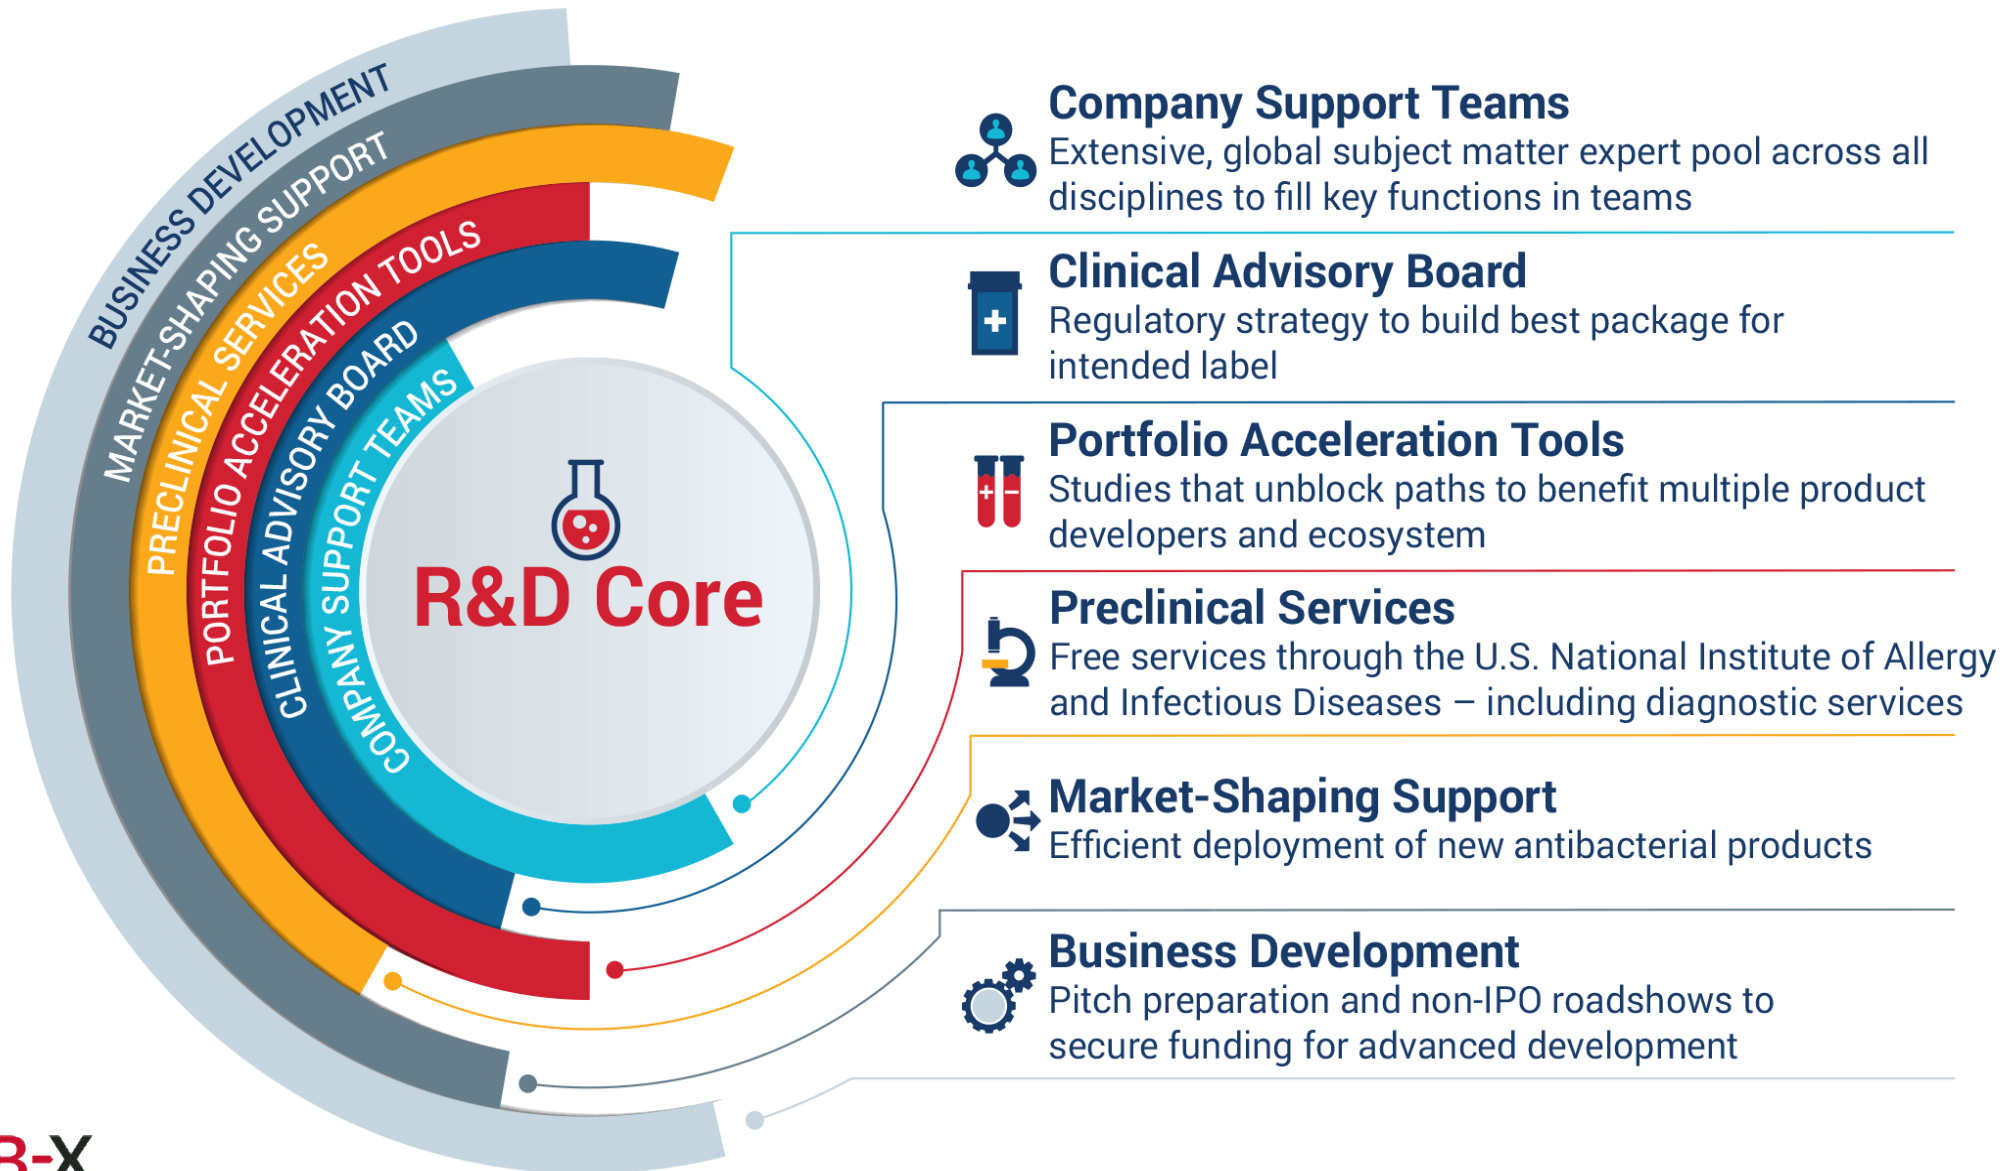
BUSINESS DEVELOPMENT
MARKET-SHAPING SUPPORT
PRECLINICAL SERVICES
PORTFOLIO ACCELERATION TOOLS
CLINICAL ADVISORY BOARD
COMPANY SUPPORT TEAMS

R&D Core

Company Support Teams
Extensive, global subject matter expert pool across all disciplines to fill key functions in teams

Clinical Advisory Board
Regulatory strategy to build best package for intended label

Portfolio Acceleration Tools
Studies that unblock paths to benefit multiple product developers and ecosystem

Preclinical Services
Free services through the U.S. National Institute of Allergy and Infectious Diseases – including diagnostic services

Market-Shaping Support
Efficient deployment of new antibacterial products

Business Development
Pitch preparation and non-IPO roadshows to secure funding for advanced development

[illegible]-X